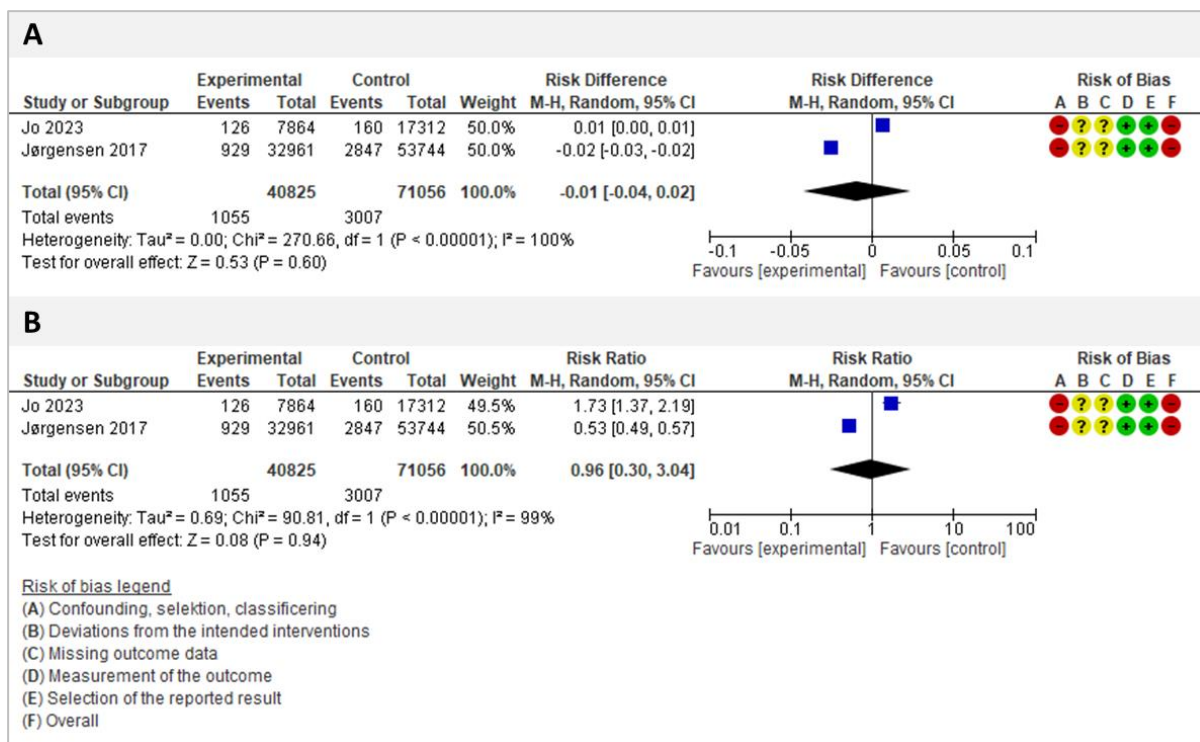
A

| Study or Subgroup | Experimental Events | Experimental Total | Control Events | Control Total | Weight | Risk Difference M-H, Random, 95% CI |
|---|---|---|---|---|---|---|
| Jo 2023 | 126 | 7864 | 160 | 17312 | 50.0% | 0.01 [0.00, 0.01] |
| Jørgensen 2017 | 929 | 32961 | 2847 | 53744 | 50.0% | -0.02 [-0.03, -0.02] |
| Total (95% CI) | | 40825 | | 71056 | 100.0% | -0.01 [-0.04, 0.02] |
| Total events | 1055 | | 3007 | | | |

Heterogeneity: Tau² = 0.00; Chi² = 270.66, df = 1 (P < 0.00001); I² = 100%
Test for overall effect: Z = 0.53 (P = 0.60)

Risk Difference
M-H, Random, 95% CI
-0.1 -0.05 0 0.05 0.1
Favours [experimental] Favours [control]

Risk of Bias
A B C D E F
- ? ? + + -
- ? ? + + -

B

| Study or Subgroup | Experimental Events | Experimental Total | Control Events | Control Total | Weight | Risk Ratio M-H, Random, 95% CI |
|---|---|---|---|---|---|---|
| Jo 2023 | 126 | 7864 | 160 | 17312 | 49.5% | 1.73 [1.37, 2.19] |
| Jørgensen 2017 | 929 | 32961 | 2847 | 53744 | 50.5% | 0.53 [0.49, 0.57] |
| Total (95% CI) | | 40825 | | 71056 | 100.0% | 0.96 [0.30, 3.04] |
| Total events | 1055 | | 3007 | | | |

Heterogeneity: Tau² = 0.69; Chi² = 90.81, df = 1 (P < 0.00001); I² = 99%
Test for overall effect: Z = 0.08 (P = 0.94)

Risk Ratio
M-H, Random, 95% CI
0.01 0.1 1 10 100
Favours [experimental] Favours [control]

Risk of Bias
A B C D E F
- ? ? + + -
- ? ? + + -

Risk of bias legend
(A) Confounding, selektion, classificering
(B) Deviations from the intended interventions
(C) Missing outcome data
(D) Measurement of the outcome
(E) Selection of the reported result
(F) Overall